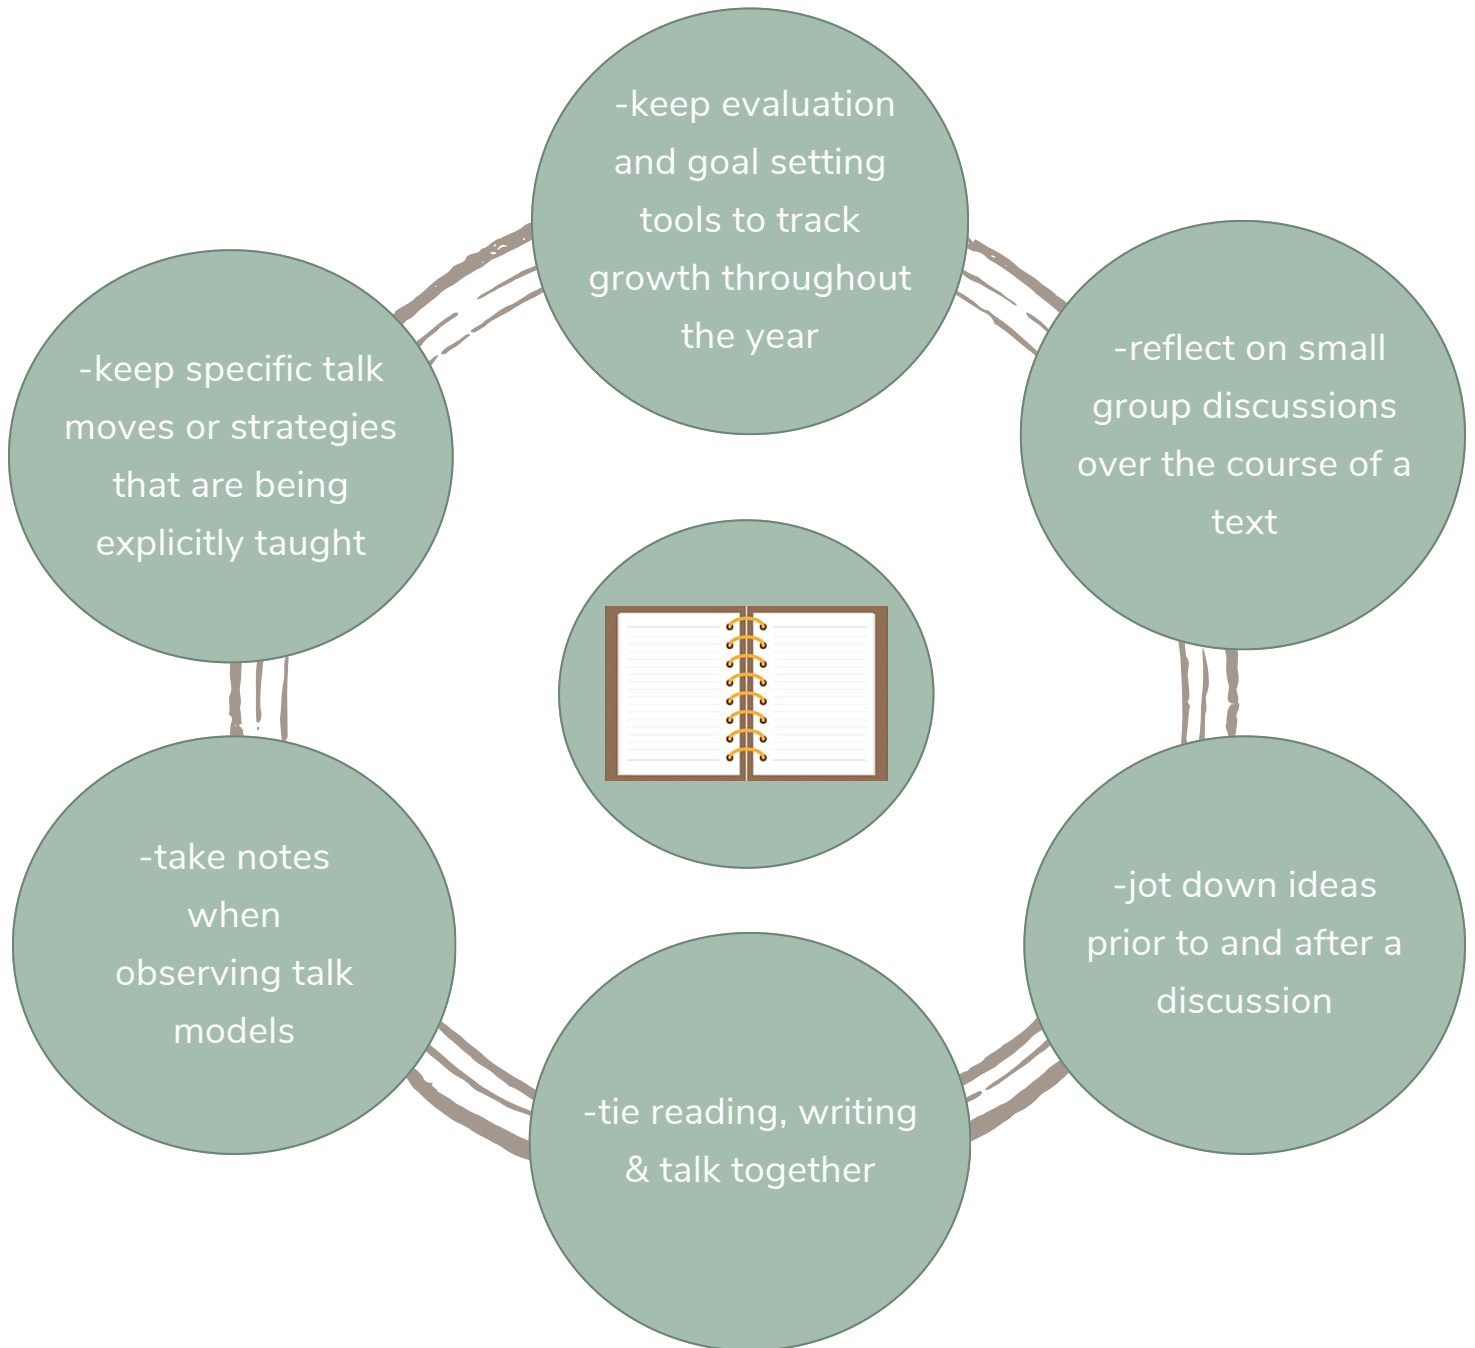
-keep evaluation and goal setting tools to track growth throughout the year

-reflect on small group discussions over the course of a text

-jot down ideas prior to and after a discussion

-tie reading, writing & talk together

-take notes when observing talk models

-keep specific talk moves or strategies that are being explicitly taught